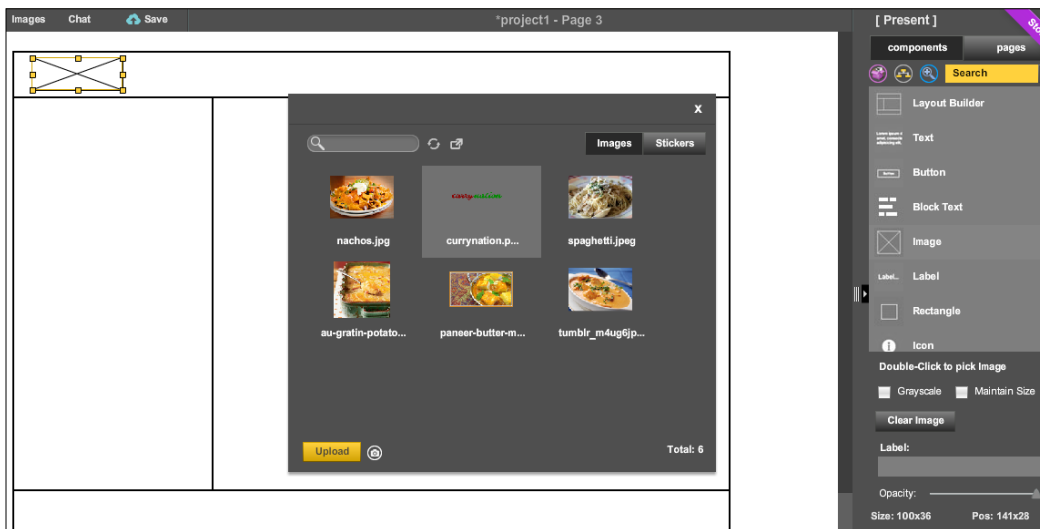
Images Chat Save

*project1 - Page 3

[ Present ]

components pages

Search

Layout Builder

Text

Button

Block Text

Image

Label

Rectangle

Icon

Double-Click to pick Image

Grayscale Maintain Size

Clear Image

Label:

Opacity:

Size: 100x36 Pos: 141x28

x

Images Stickers

nachos.jpg

currynation.p...

spaghetti.jpeg

au-gratin-potato...

paneer-butter-m...

tumblr_m4ug6jp...

Upload

Total: 6